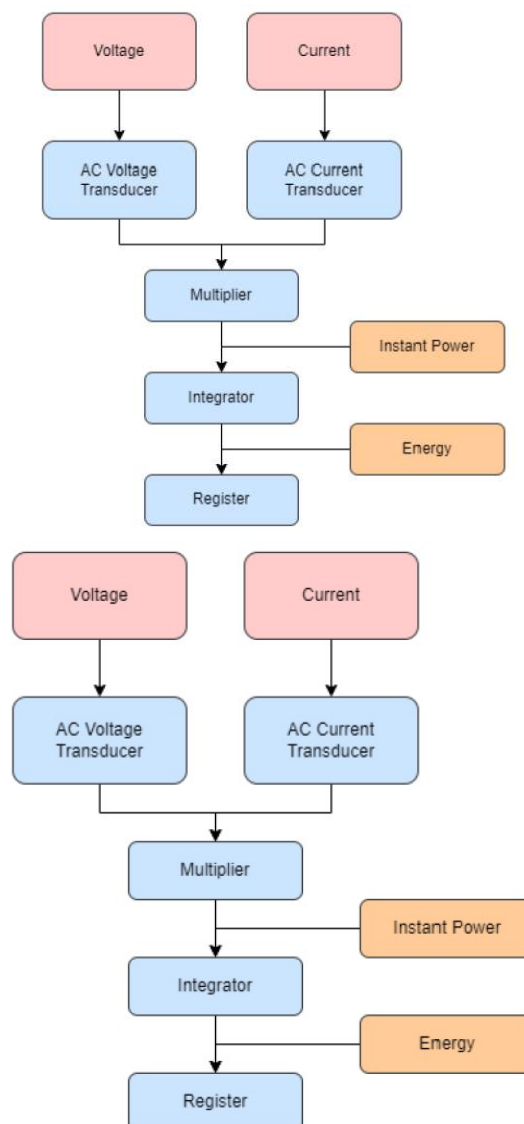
Voltage

Current

AC Voltage Transducer

AC Current Transducer

Multiplier

Instant Power

Integrator

Energy

Register

Voltage

Current

AC Voltage Transducer

AC Current Transducer

Multiplier

Instant Power

Integrator

Energy

Register